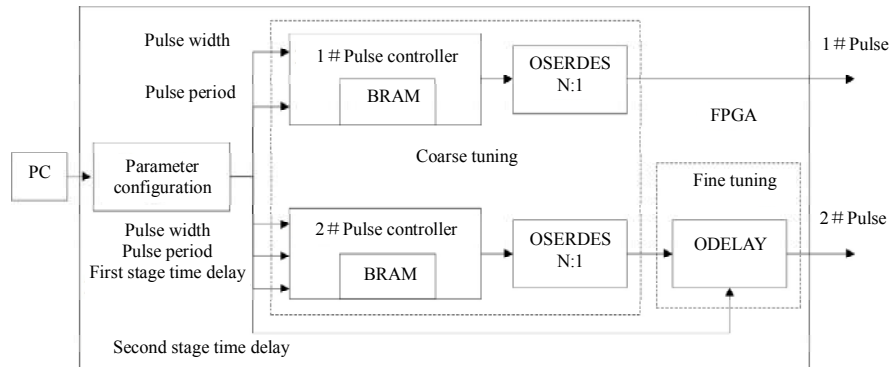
Pulse width

Pulse period

1 # Pulse controller

BRAM

OSERDES N:1

1 # Pulse

FPGA

PC

Parameter configuration

Coarse tuning

Fine tuning

Pulse width
Pulse period
First stage time delay

2 # Pulse controller

BRAM

OSERDES N:1

ODELAY

2 # Pulse

Second stage time delay